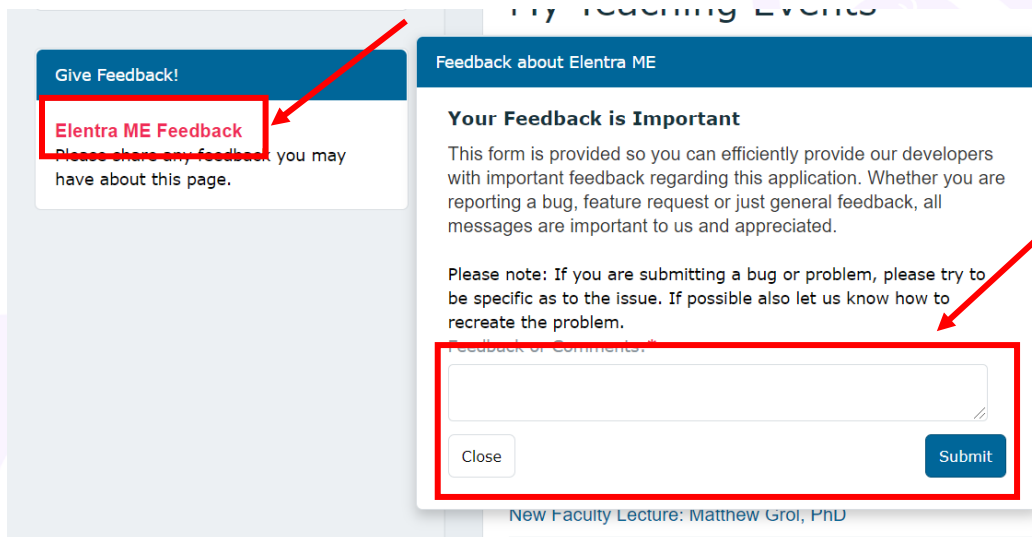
My Teaching Events

Give Feedback!

Elentra ME Feedback
Please share any feedback you may have about this page.

Feedback about Elentra ME

Your Feedback is Important

This form is provided so you can efficiently provide our developers with important feedback regarding this application. Whether you are reporting a bug, feature request or just general feedback, all messages are important to us and appreciated.

Please note: If you are submitting a bug or problem, please try to be specific as to the issue. If possible also let us know how to recreate the problem.

Feedback or Comments: *

Close

Submit

New Faculty Lecture: Matthew Grol, PhD